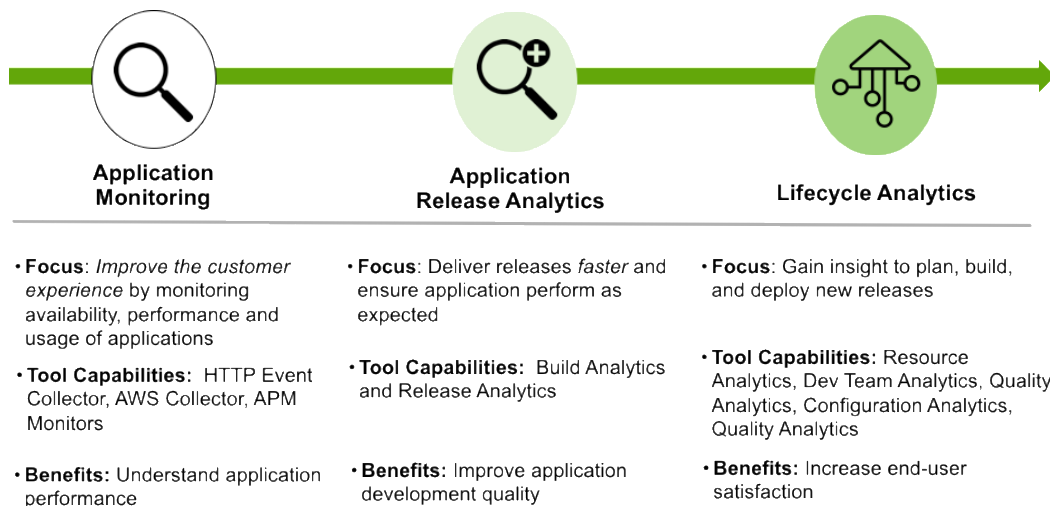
Application Monitoring

• **Focus**: *Improve the customer experience* by monitoring availability, performance and usage of applications

• **Tool Capabilities:** HTTP Event Collector, AWS Collector, APM Monitors

• **Benefits:** Understand application performance

Application Release Analytics

• **Focus**: Deliver releases *faster* and ensure application perform as expected

• **Tool Capabilities:** Build Analytics and Release Analytics

• **Benefits:** Improve application development quality

Lifecycle Analytics

• **Focus**: Gain insight to plan, build, and deploy new releases

• **Tool Capabilities:** Resource Analytics, Dev Team Analytics, Quality Analytics, Configuration Analytics, Quality Analytics

• **Benefits:** Increase end-user satisfaction